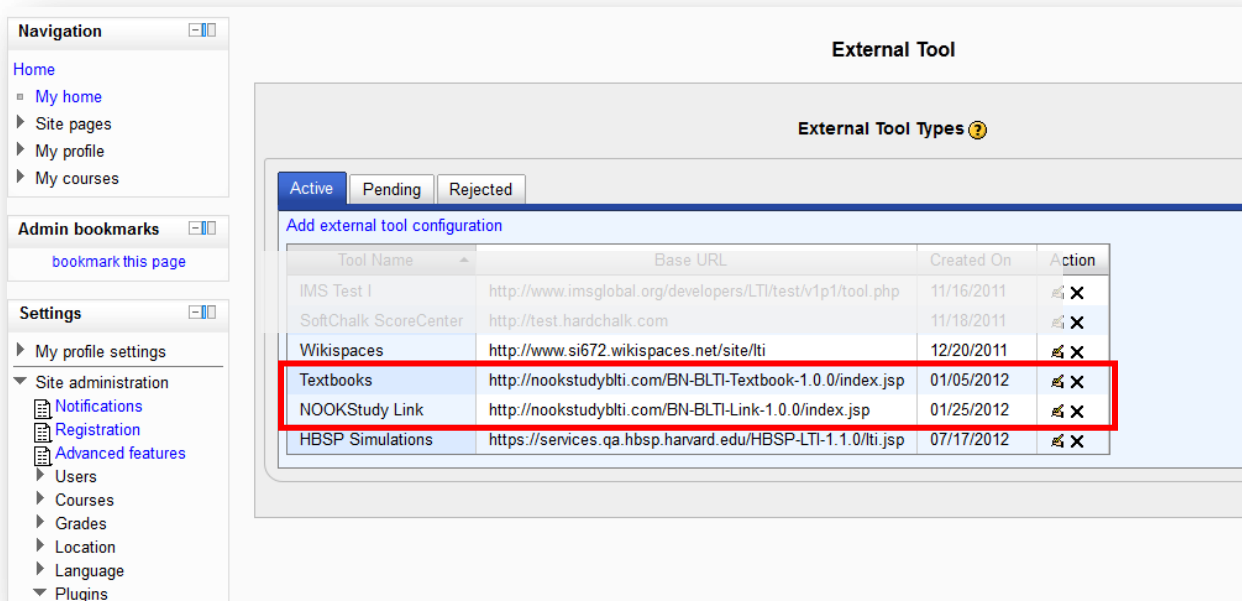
Navigation

Home
My home
Site pages
My profile
My courses

Admin bookmarks

bookmark this page

Settings

My profile settings
Site administration
Notifications
Registration
Advanced features
Users
Courses
Grades
Location
Language
Plugins

External Tool

External Tool Types

Active | Pending | Rejected

Add external tool configuration

| Tool Name | Base URL | Created On | Action |
|---|---|---|---|
| IMS Test I | http://www.imsglobal.org/developers/LTI/test/v1p1/tool.php | 11/16/2011 | |
| SoftChalk ScoreCenter | http://test.hardchalk.com | 11/18/2011 | |
| Wikispaces | http://www.si672.wikispaces.net/site/lti | 12/20/2011 | |
| Textbooks | http://nookstudyblti.com/BN-BLTI-Textbook-1.0.0/index.jsp | 01/05/2012 | |
| NOOKStudy Link | http://nookstudyblti.com/BN-BLTI-Link-1.0.0/index.jsp | 01/25/2012 | |
| HBSP Simulations | https://services.qa.hbsp.harvard.edu/HBSP-LTI-1.1.0/lti.jsp | 07/17/2012 | |